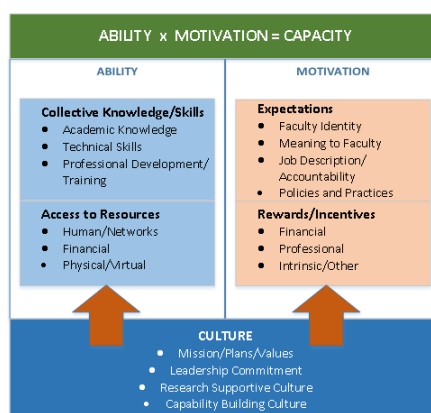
ABILITY x MOTIVATION = CAPACITY

ABILITY

Collective Knowledge/Skills
- Academic Knowledge
- Technical Skills
- Professional Development/ Training

Access to Resources
- Human/Networks
- Financial
- Physical/Virtual

MOTIVATION

Expectations
- Faculty Identity
- Meaning to Faculty
- Job Description/ Accountability
- Policies and Practices

Rewards/Incentives
- Financial
- Professional
- Intrinsic/Other

CULTURE
- Mission/Plans/Values
- Leadership Commitment
- Research Supportive Culture
- Capability Building Culture